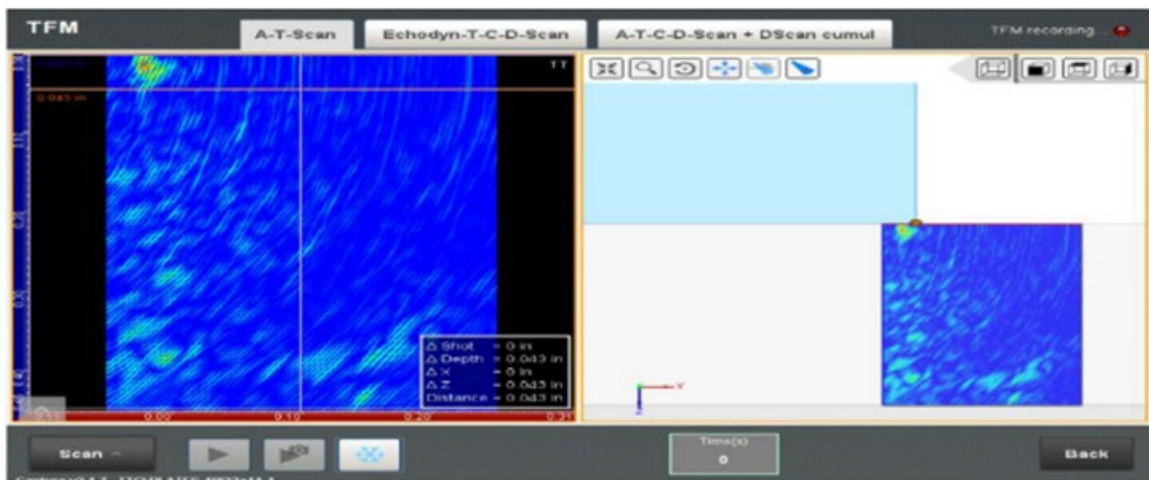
TFM

A-T-Scan

Echodyn-T-C-D-Scan

A-T-C-D-Scan + DScan cumul

TFM recording

TT

0.043 in

0.0

0.1

0.2

0.3

0.4

0.00

0.10

0.20

0.31

Δ Shot = 0 in
Δ Depth = 0.043 in
Δ X = 0 in
Δ Z = 0.043 in
Distance = 0.043 in

Y

Z

Scan

Time(s)
0

Back

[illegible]